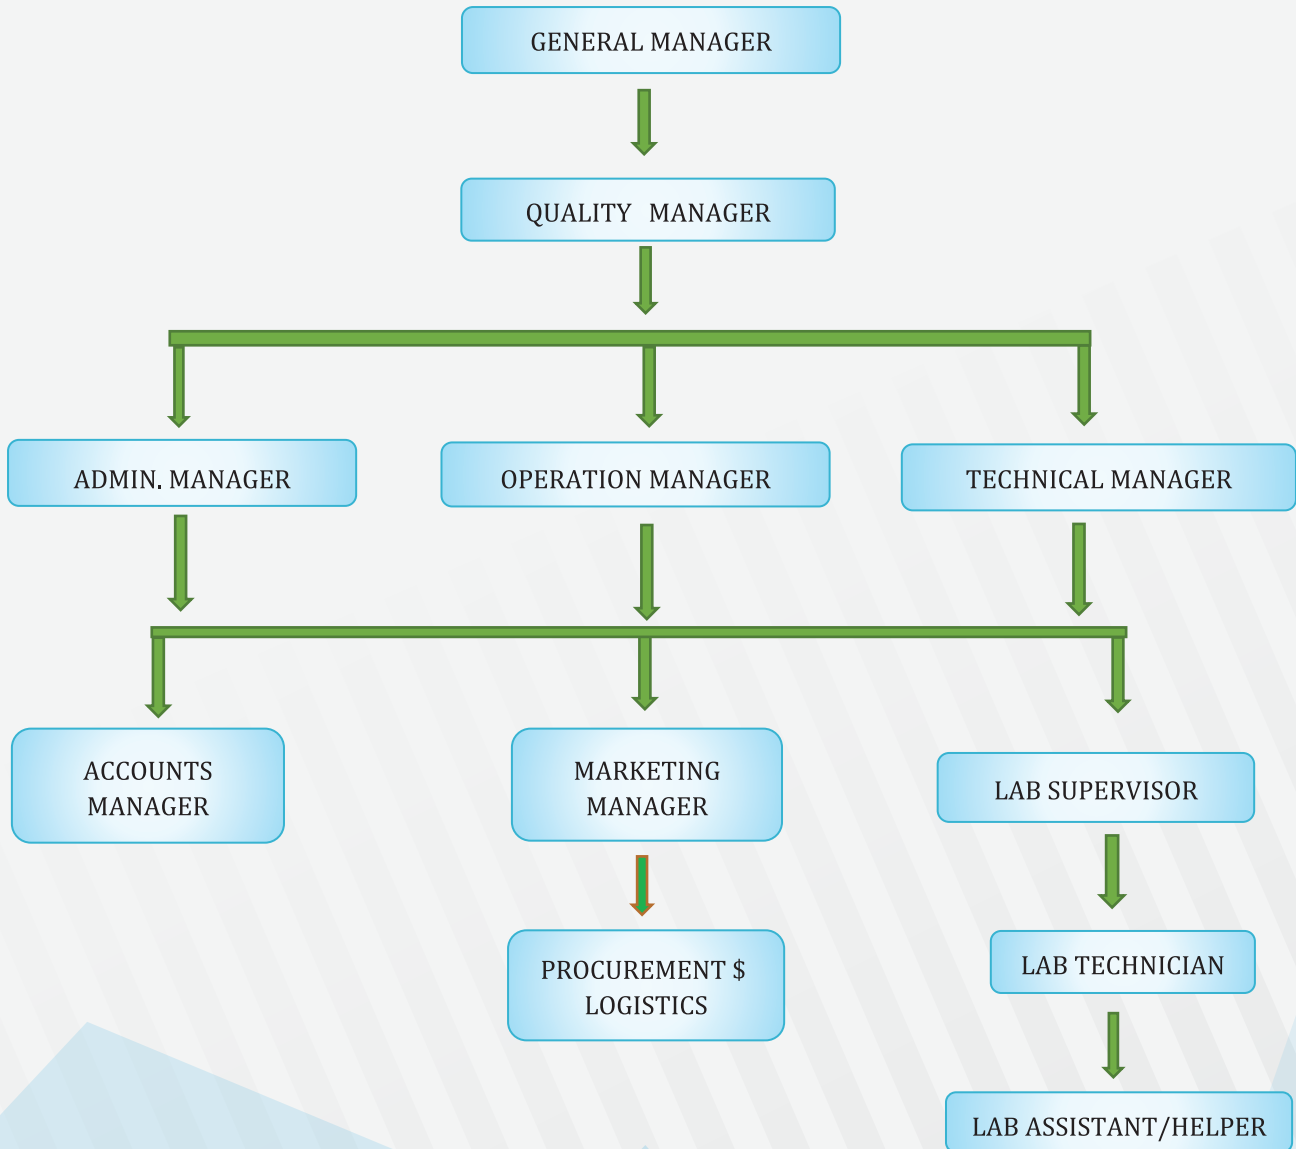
GENERAL MANAGER

QUALITY MANAGER

ADMIN. MANAGER

OPERATION MANAGER

TECHNICAL MANAGER

ACCOUNTS MANAGER

MARKETING MANAGER

LAB SUPERVISOR

PROCUREMENT $ LOGISTICS

LAB TECHNICIAN

LAB ASSISTANT/HELPER